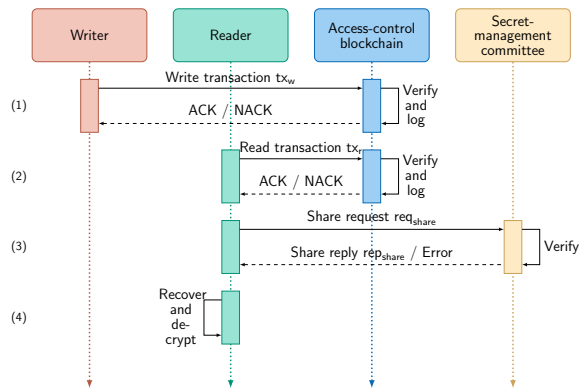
Writer

Reader

Access-control blockchain

Secret-management committee

(1)

Write transaction $tx_w$

Verify and log

ACK / NACK

(2)

Read transaction $tx_r$

Verify and log

ACK / NACK

(3)

Share request $req_{share}$

Verify

Share reply $rep_{share}$ / Error

(4)

Recover and de-crypt